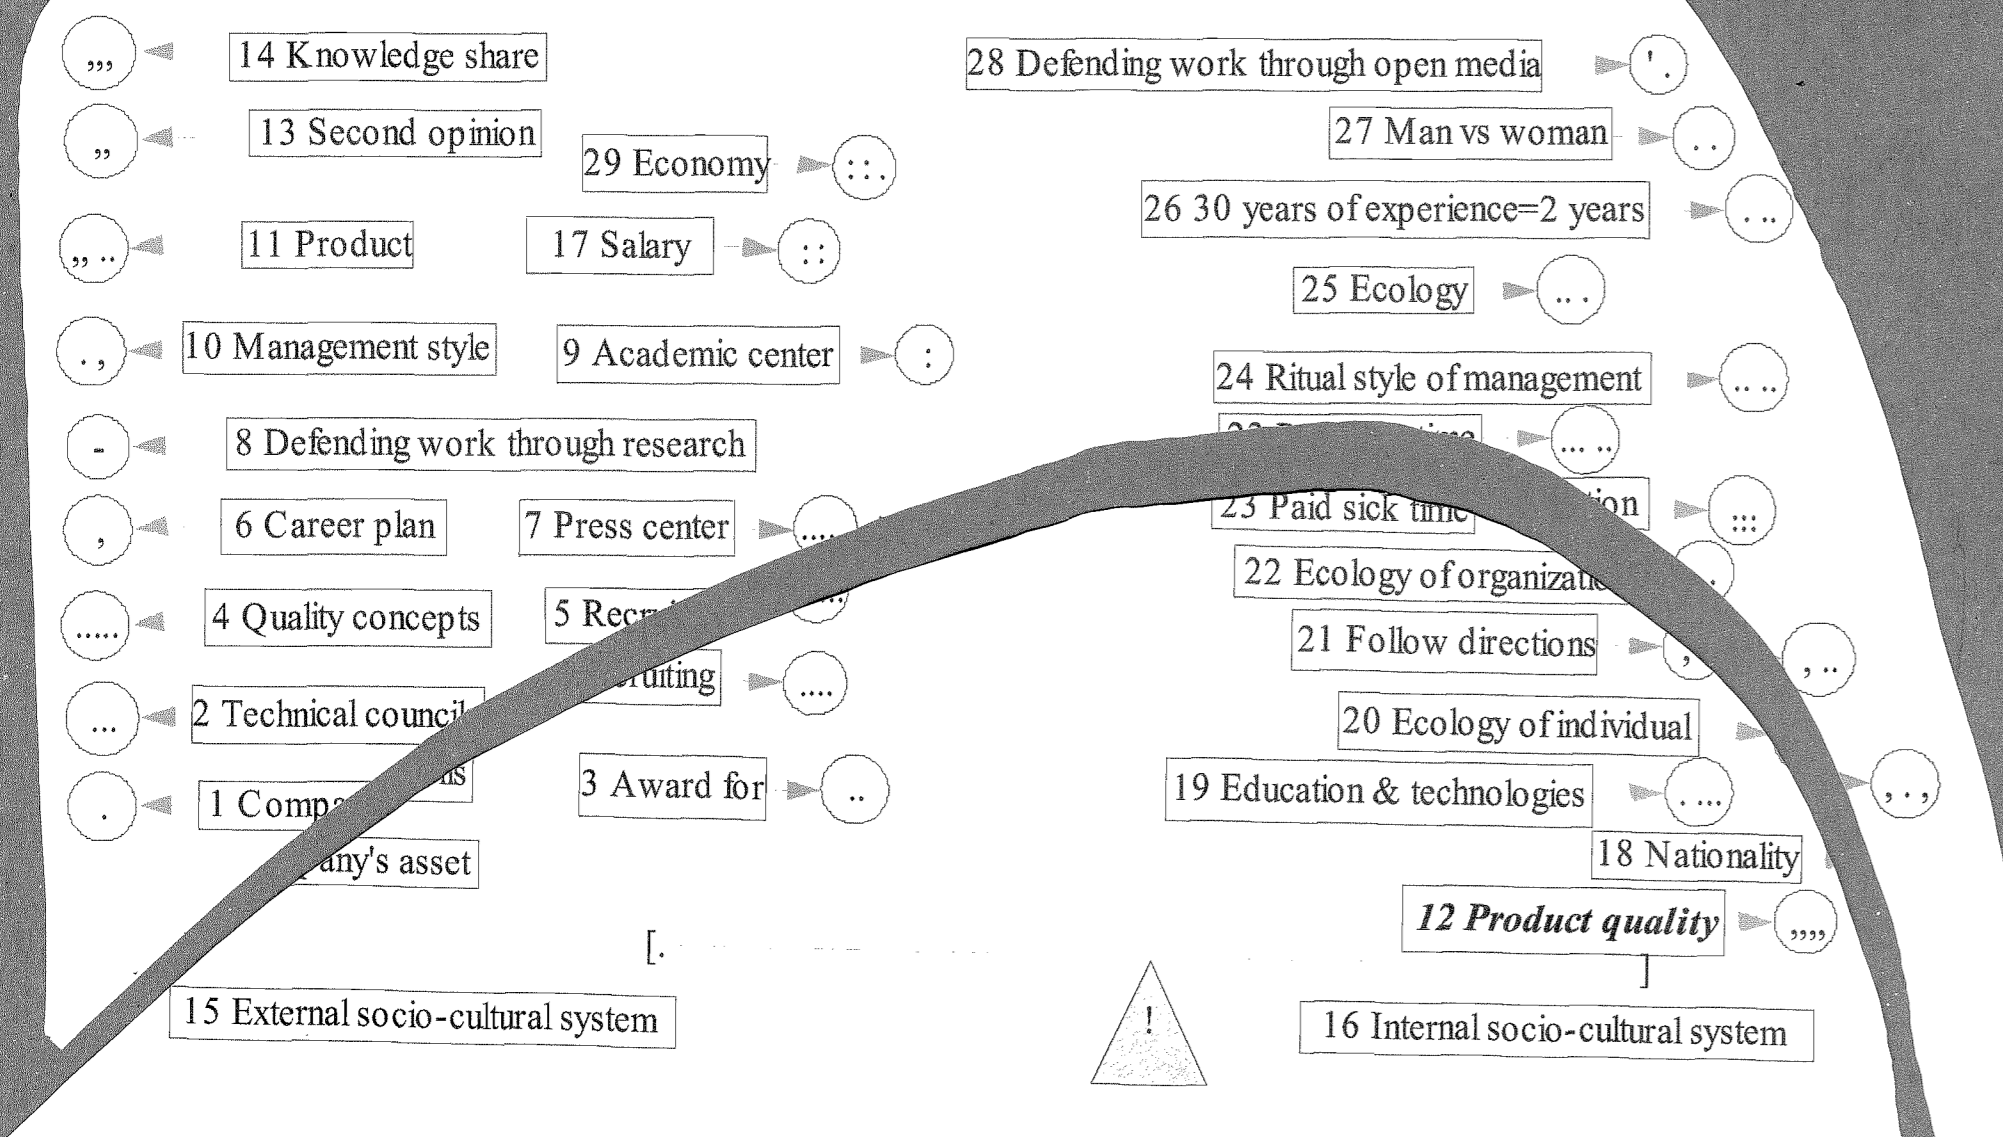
,,, 14 Knowledge share

,, 13 Second opinion

29 Economy :::.

,, .. 11 Product

17 Salary ::

. , 10 Management style

9 Academic center :

- 8 Defending work through research

, 6 Career plan

7 Press center ....

..... 4 Quality concepts

5 Recr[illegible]

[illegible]uiting ....

... 2 Technical counc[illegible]

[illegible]ns

. 1 Comp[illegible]

3 Award for ..

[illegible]any's asset

[.

15 External socio-cultural system

28 Defending work through open media '.

27 Man vs woman ..

26 30 years of experience=2 years ...

25 Ecology ...

24 Ritual style of management ....

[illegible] ... ..

23 Paid sick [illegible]tion :::

22 Ecology of organizati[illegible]

21 Follow directions , , ..

20 Ecology of individual

19 Education & technologies ....

, . ,

18 Nationality

12 Product quality ,,,,

]

!

16 Internal socio-cultural system